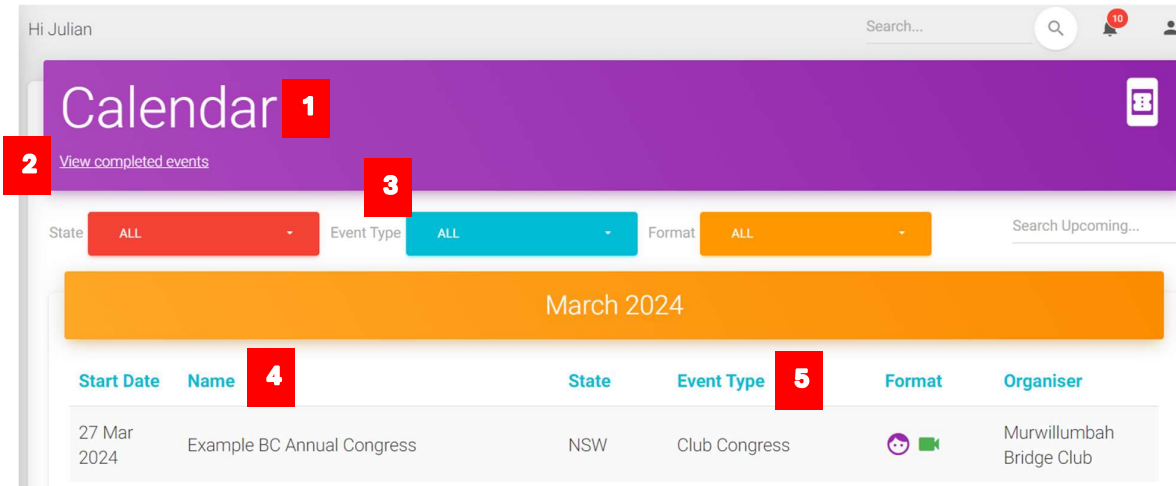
Hi Julian

Search...

10

Calendar 1

2 View completed events

3

State ALL

Event Type ALL

Format ALL

Search Upcoming...

March 2024

| Start Date | Name 4 | State | Event Type 5 | Format | Organiser |
|---|---|---|---|---|---|
| 27 Mar 2024 | Example BC Annual Congress | NSW | Club Congress | | Murwillumbah Bridge Club |